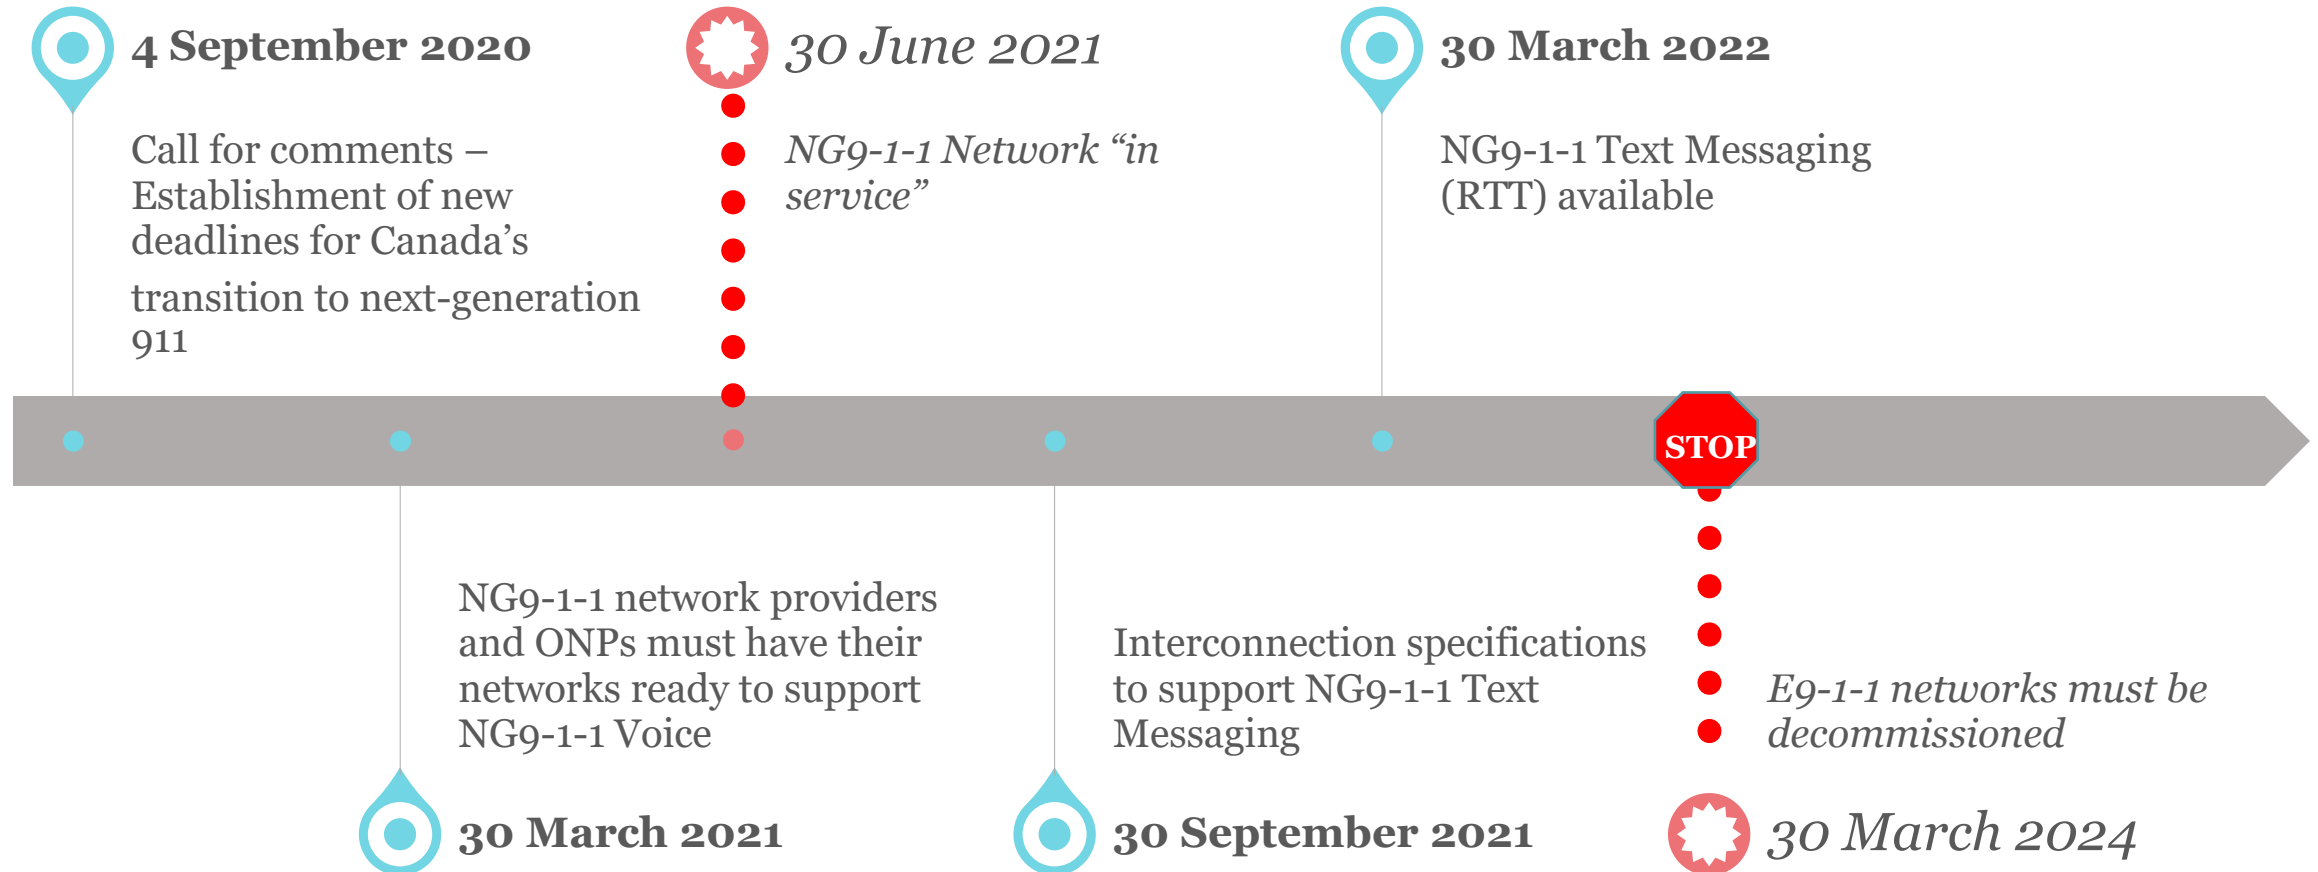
4 September 2020

Call for comments – Establishment of new deadlines for Canada’s transition to next-generation 911

30 June 2021

NG9-1-1 Network “in service”

30 March 2022

NG9-1-1 Text Messaging (RTT) available

STOP

NG9-1-1 network providers and ONPs must have their networks ready to support NG9-1-1 Voice

30 March 2021

Interconnection specifications to support NG9-1-1 Text Messaging

30 September 2021

E9-1-1 networks must be decommissioned

30 March 2024